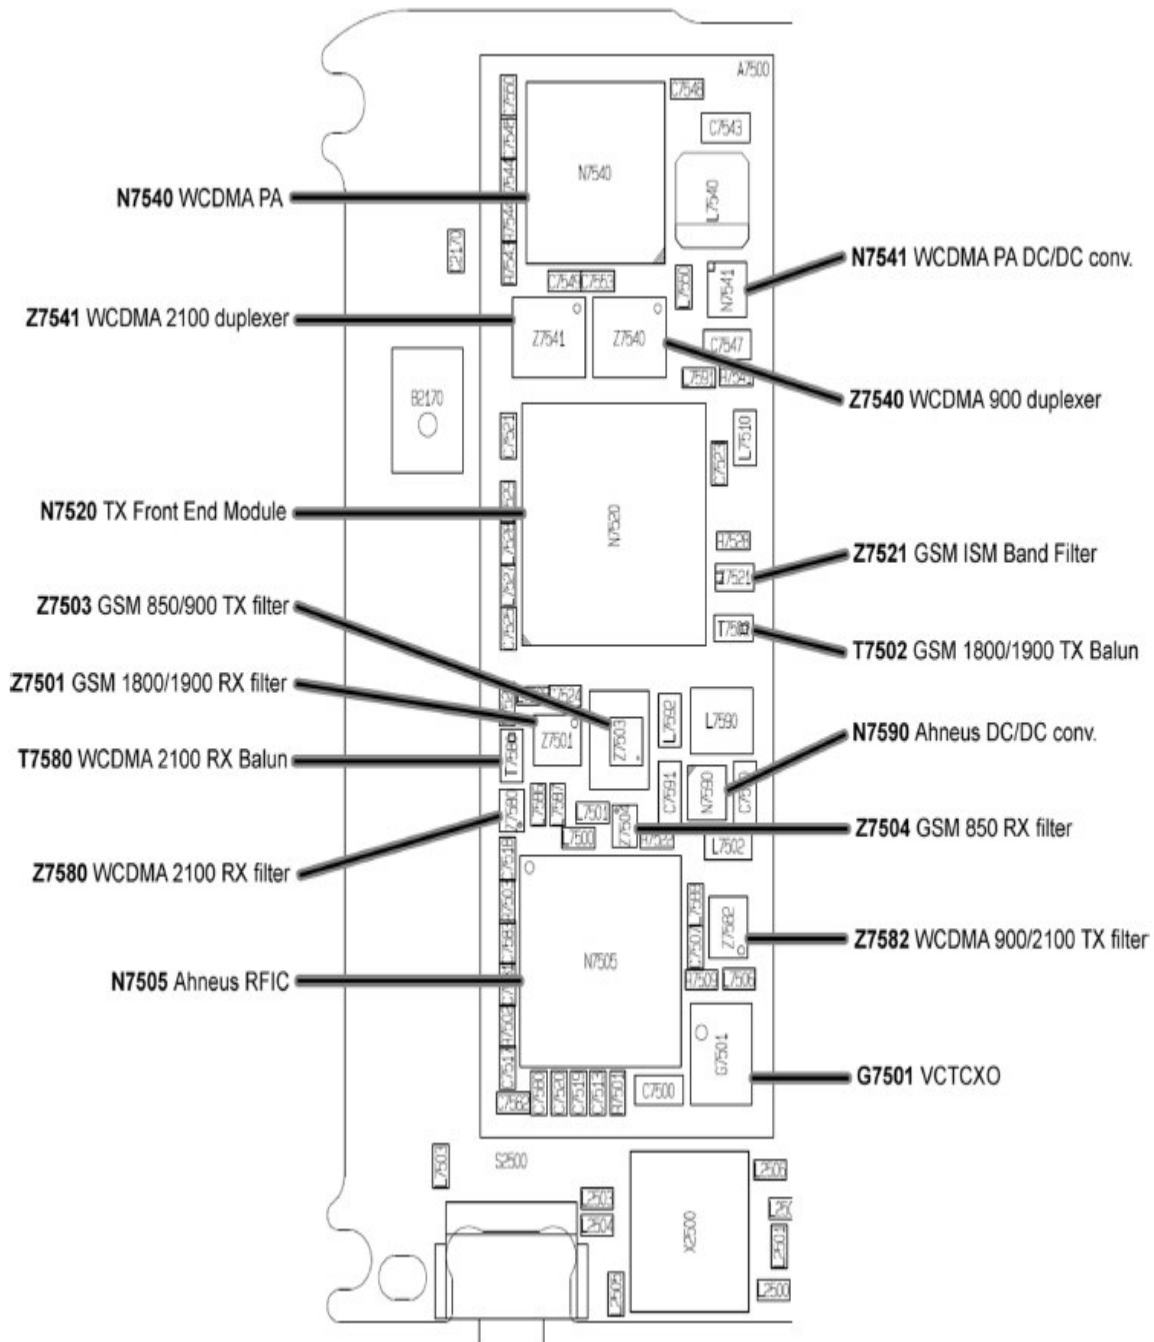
A7500

N7540 WCDMA PA

N7541 WCDMA PA DC/DC conv.

Z7541 WCDMA 2100 duplexer

Z7540 WCDMA 900 duplexer

N7520 TX Front End Module

Z7521 GSM ISM Band Filter

Z7503 GSM 850/900 TX filter

T7502 GSM 1800/1900 TX Balun

Z7501 GSM 1800/1900 RX filter

N7590 Ahneus DC/DC conv.

T7580 WCDMA 2100 RX Balun

Z7504 GSM 850 RX filter

Z7580 WCDMA 2100 RX filter

Z7582 WCDMA 900/2100 TX filter

N7505 Ahneus RFIC

G7501 VCTCXO

C7546
C7543
N7540
L7540
C2170
C7541
C7553
N7541
Z7541
Z7540
C7547
B2170
C7521
L7510
N7520
R7528
Z7521
T7502
C7524
Z7501
Z7503
L7592
L7590
T7580
C7591
N7590
Z7580
L7503
L7500
Z7504
R7533
L7502
N7505
Z7582
R7509
L7506
G7501
C7500
L7503
S2500
L2506
X2500
L2503
L2504
L2500